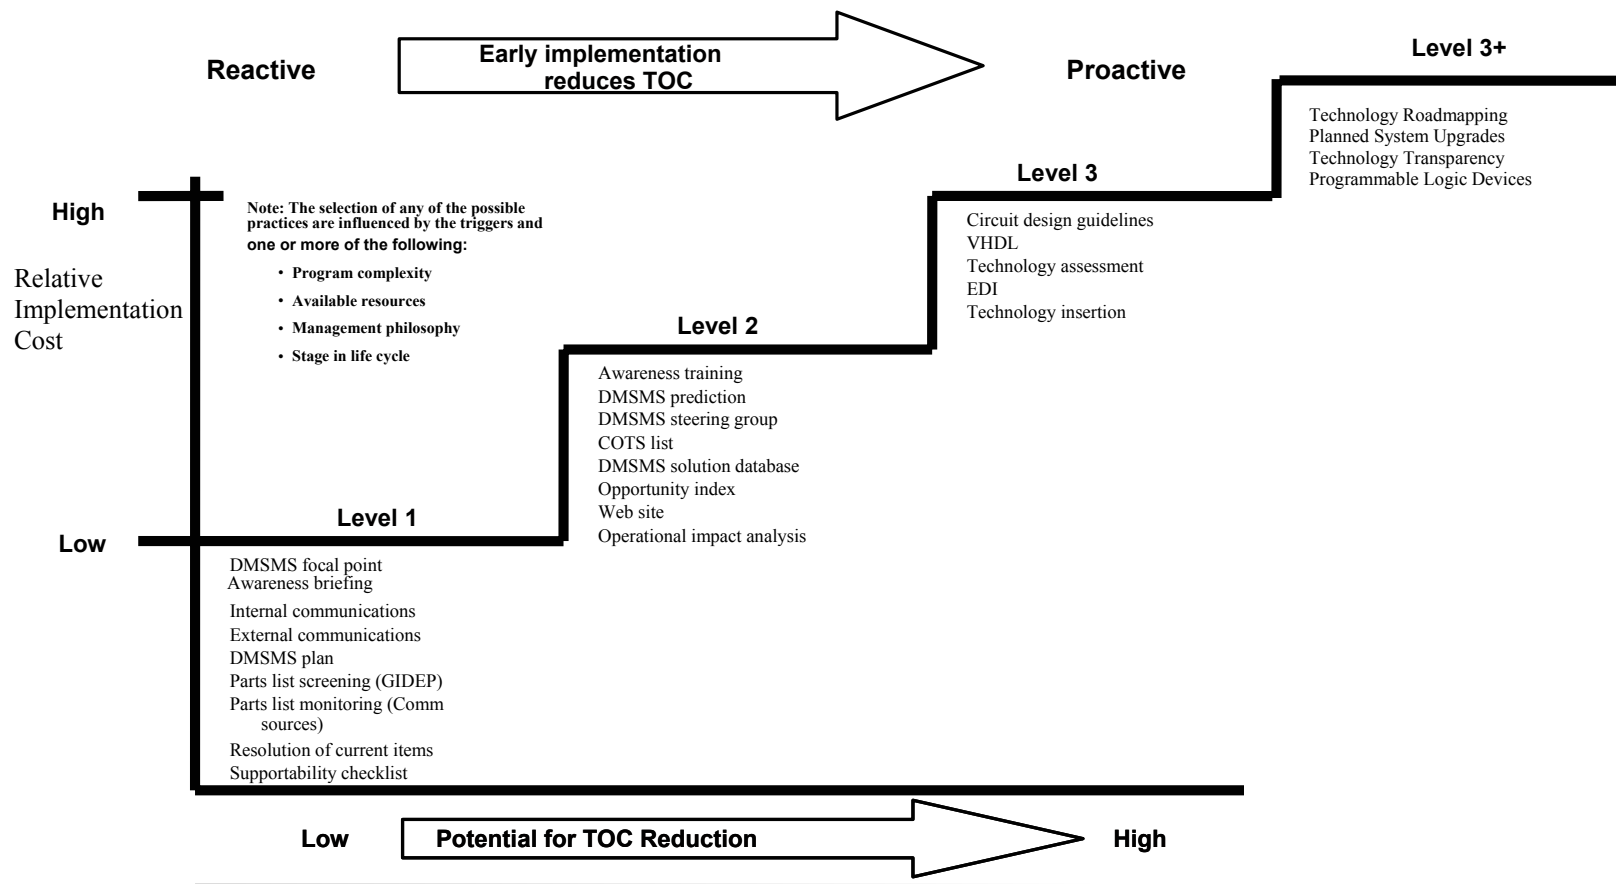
Reactive

Early implementation reduces TOC

Proactive

Level 3+

Technology Roadmapping
Planned System Upgrades
Technology Transparency
Programmable Logic Devices

Level 3

Circuit design guidelines
VHDL
Technology assessment
EDI
Technology insertion

High

Relative Implementation Cost

Note: The selection of any of the possible practices are influenced by the triggers and one or more of the following:

• Program complexity
• Available resources
• Management philosophy
• Stage in life cycle

Level 2

Awareness training
DMSMS prediction
DMSMS steering group
COTS list
DMSMS solution database
Opportunity index
Web site
Operational impact analysis

Level 1

Low

DMSMS focal point
Awareness briefing
Internal communications
External communications
DMSMS plan
Parts list screening (GIDEP)
Parts list monitoring (Comm sources)
Resolution of current items
Supportability checklist

Low

Potential for TOC Reduction

High